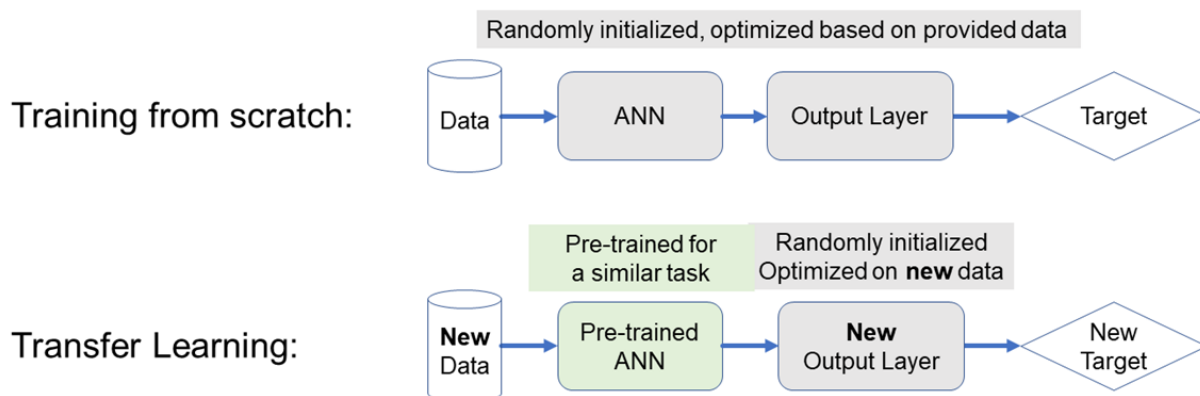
Randomly initialized, optimized based on provided data

Training from scratch:

Data

ANN

Output Layer

Target

Pre-trained for a similar task

Randomly initialized Optimized on **new** data

Transfer Learning:

**New** Data

Pre-trained ANN

**New** Output Layer

New Target